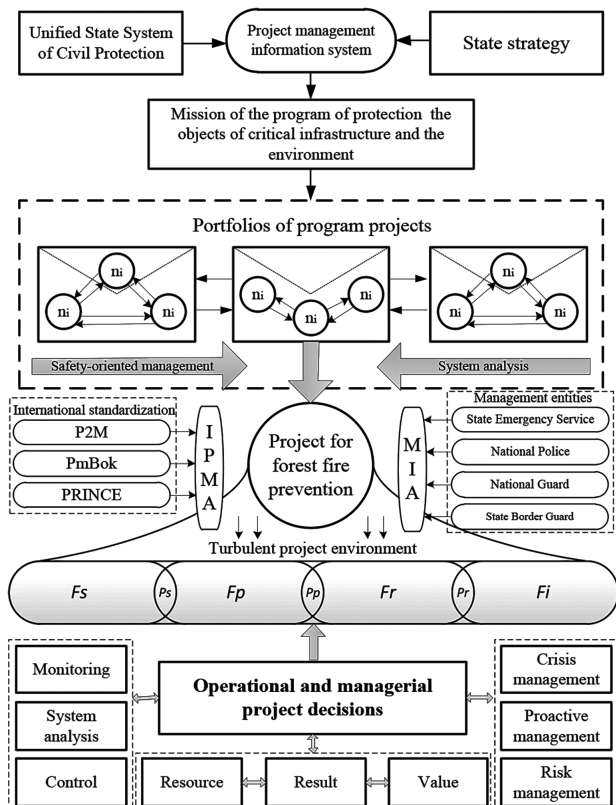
Unified State System of Civil Protection

Project management information system

State strategy

Mission of the program of protection the objects of critical infrastructure and the environment

Portfolios of program projects

ni ni ni

ni ni ni

ni ni ni

Safety-oriented management

System analysis

International standardization

P2M

PmBok

PRINCE

I P M A

Project for forest fire prevention

M I A

Management entities

State Emergency Service

National Police

National Guard

State Border Guard

Turbulent project environment

*Fs* *Ps* *Fp* *Pp* *Fr* *Pr* *Fi*

Monitoring

System analysis

Control

Operational and managerial project decisions

Crisis management

Proactive management

Risk management

Resource

Result

Value